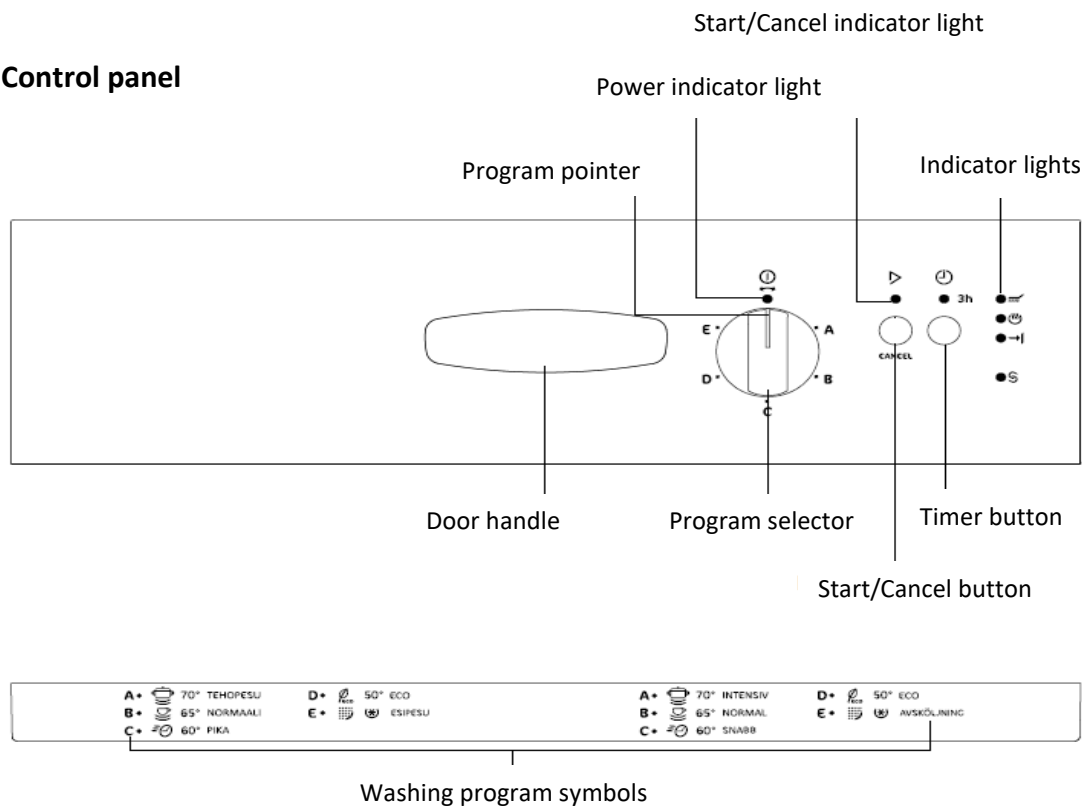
Start/Cancel indicator light

Control panel

Power indicator light

Program pointer

Indicator lights

E A D B C

3h

CANCEL

S

Door handle

Program selector

Timer button

Start/Cancel button

A• 70° TEHOPESU
B• 65° NORMAALI
C• 60° PIKA
D• 50° ECO
E• ESIPESU

A• 70° INTENSIV
B• 65° NORMAL
C• 60° SNABB
D• 50° ECO
E• AVSKÖLJNING

Washing program symbols